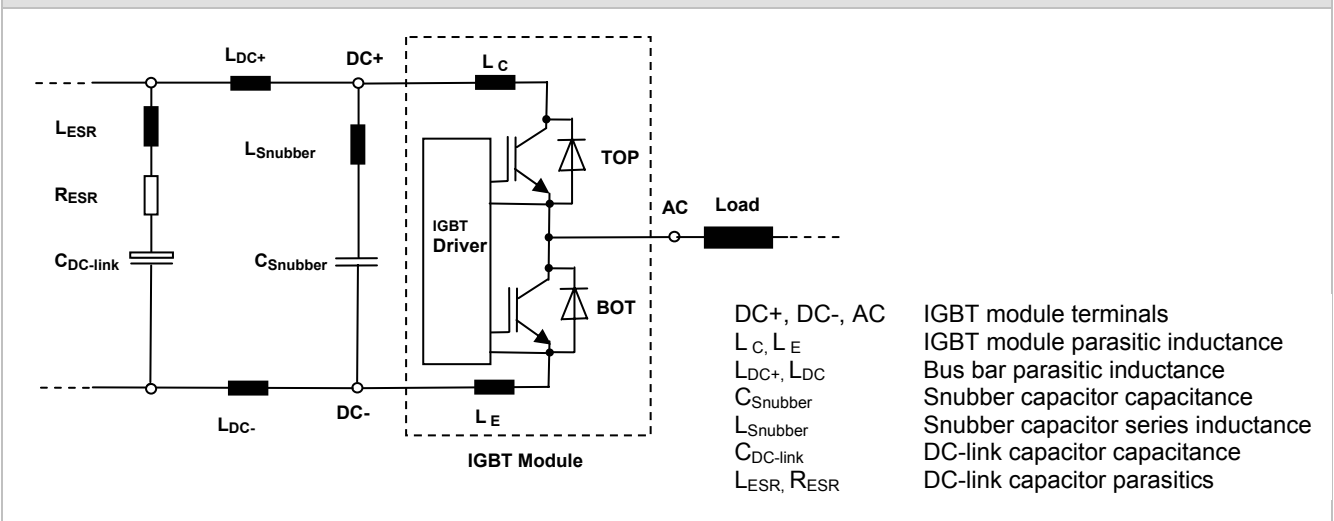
$L_{DC+}$ DC+ $L_C$

$L_{ESR}$

$L_{Snubber}$

TOP

$R_{ESR}$

IGBT Driver

AC Load

$C_{DC\text{-}link}$

$C_{Snubber}$

BOT

$L_{DC-}$ DC- $L_E$

IGBT Module

| | |
|---|---|
| DC+, DC-, AC | IGBT module terminals |
| $L_C$, $L_E$ | IGBT module parasitic inductance |
| $L_{DC+}$, $L_{DC}$ | Bus bar parasitic inductance |
| $C_{Snubber}$ | Snubber capacitor capacitance |
| $L_{Snubber}$ | Snubber capacitor series inductance |
| $C_{DC\text{-}link}$ | DC-link capacitor capacitance |
| $L_{ESR}$, $R_{ESR}$ | DC-link capacitor parasitics |